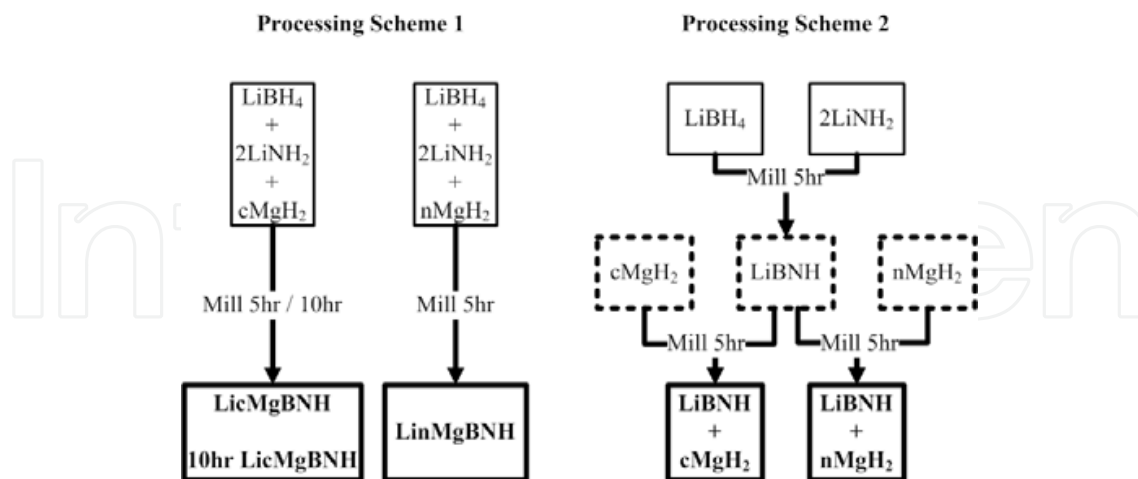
**Processing Scheme 1**

$LiBH_4$
+
$2LiNH_2$
+
$cMgH_2$

Mill 5hr / 10hr

**LicMgBNH**

**10hr LicMgBNH**

$LiBH_4$
+
$2LiNH_2$
+
$nMgH_2$

Mill 5hr

**LinMgBNH**

**Processing Scheme 2**

$LiBH_4$

$2LiNH_2$

Mill 5hr

$cMgH_2$

LiBNH

$nMgH_2$

Mill 5hr

Mill 5hr

**LiBNH**
**+**
**$cMgH_2$**

**LiBNH**
**+**
**$nMgH_2$**